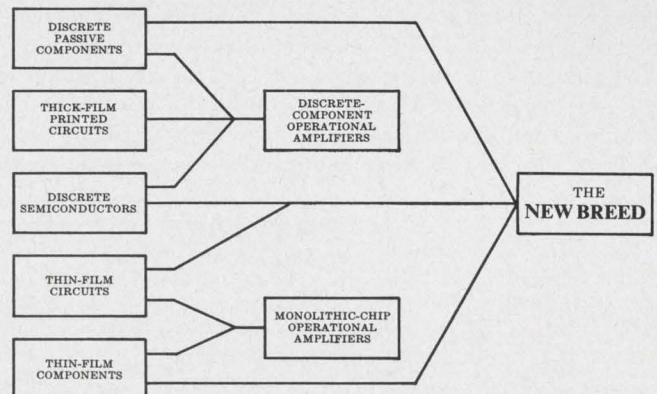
DISCRETE PASSIVE COMPONENTS

THICK-FILM PRINTED CIRCUITS

DISCRETE-COMPONENT OPERATIONAL AMPLIFIERS

DISCRETE SEMICONDUCTORS

THE NEW BREED

THIN-FILM CIRCUITS

MONOLITHIC-CHIP OPERATIONAL AMPLIFIERS

THIN-FILM COMPONENTS